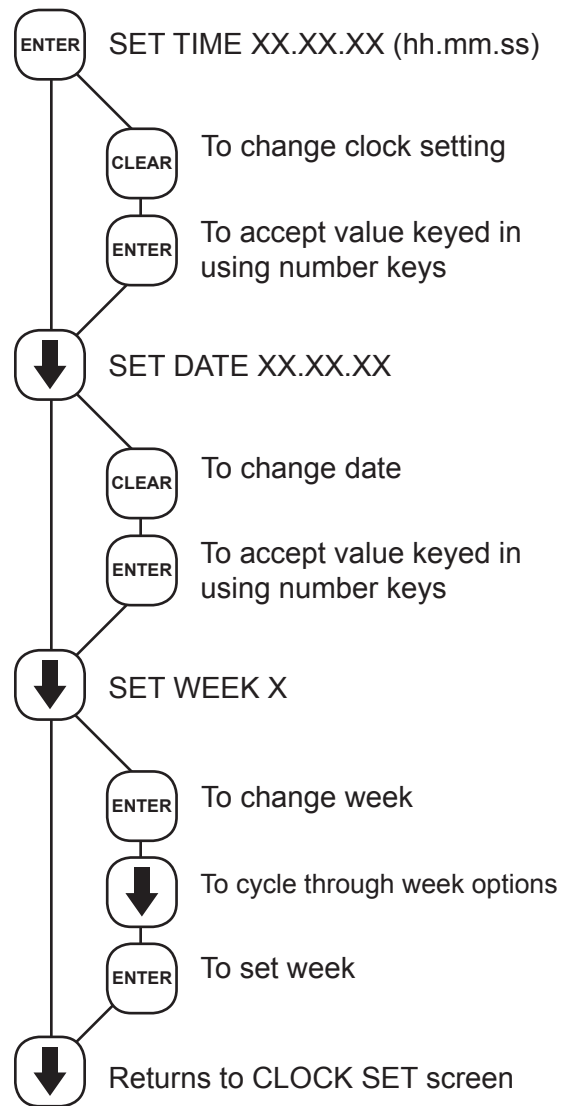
ENTER SET TIME XX.XX.XX (hh.mm.ss)

CLEAR To change clock setting

ENTER To accept value keyed in using number keys

SET DATE XX.XX.XX

CLEAR To change date

ENTER To accept value keyed in using number keys

SET WEEK X

ENTER To change week

To cycle through week options

ENTER To set week

Returns to CLOCK SET screen